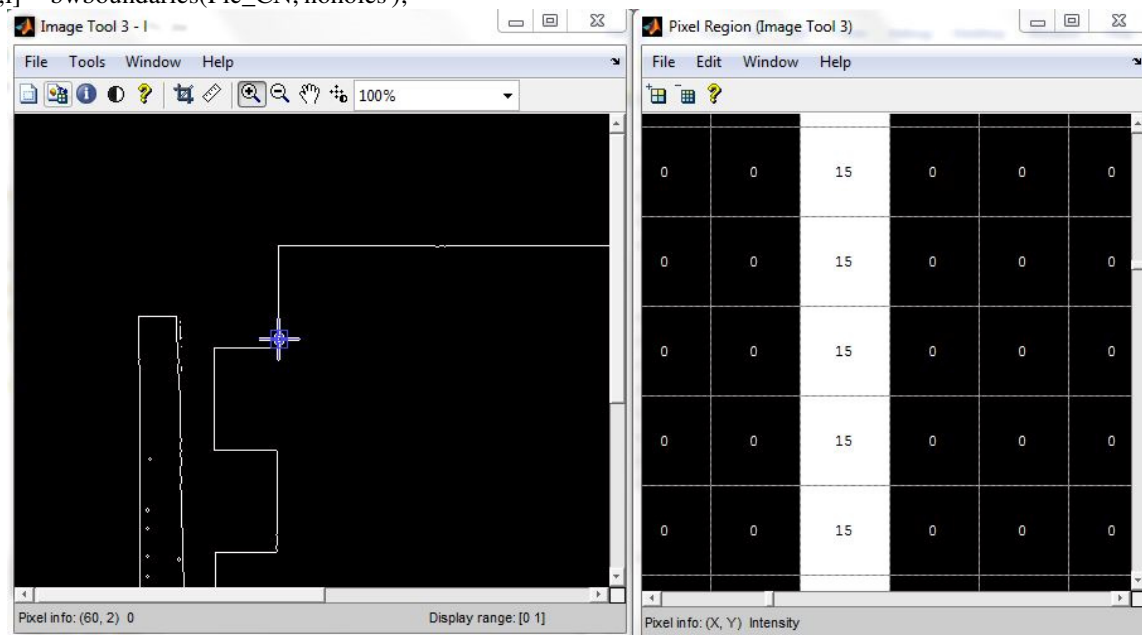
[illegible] = bwboundaries(Pic_CN, 'noholes');

Image Tool 3 - I

File Tools Window Help

100%

Pixel info: (60, 2) 0

Display range: [0 1]

Pixel Region (Image Tool 3)

File Edit Window Help

| 0 | 0 | 15 | 0 | 0 | 0 |
|---|---|---|---|---|---|
| 0 | 0 | 15 | 0 | 0 | 0 |
| 0 | 0 | 15 | 0 | 0 | 0 |
| 0 | 0 | 15 | 0 | 0 | 0 |
| 0 | 0 | 15 | 0 | 0 | 0 |

Pixel info: (X, Y) Intensity